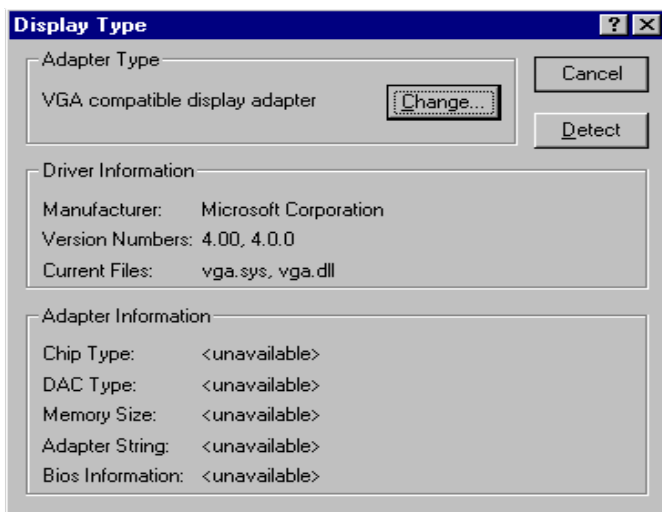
Display Type

?

Adapter Type

VGA compatible display adapter

Change...

Cancel

Detect

Driver Information

Manufacturer: Microsoft Corporation

Version Numbers: 4.00, 4.0.0

Current Files: vga.sys, vga.dll

Adapter Information

Chip Type: <unavailable>

DAC Type: <unavailable>

Memory Size: <unavailable>

Adapter String: <unavailable>

Bios Information: <unavailable>